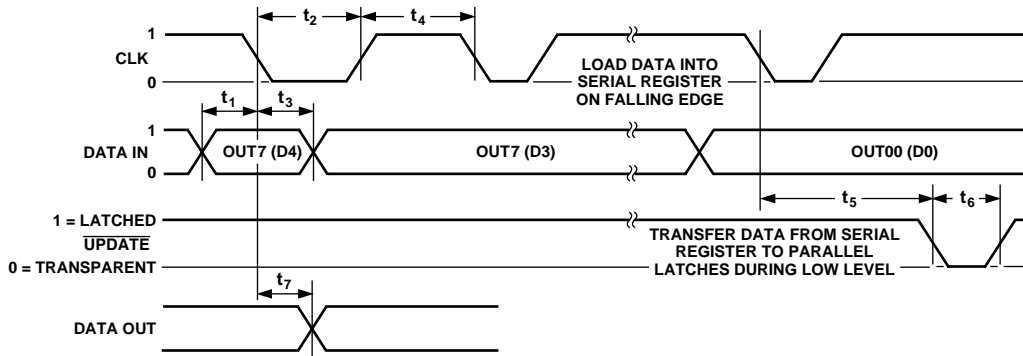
$t_2$ $t_4$

1

CLK

0

LOAD DATA INTO SERIAL REGISTER ON FALLING EDGE

$t_1$ $t_3$

1

DATA IN

0

OUT7 (D4)

OUT7 (D3)

OUT00 (D0)

$t_5$ $t_6$

1 = LATCHED

$\overline{\text{UPDATE}}$

0 = TRANSPARENT

TRANSFER DATA FROM SERIAL REGISTER TO PARALLEL LATCHES DURING LOW LEVEL

$t_7$

DATA OUT